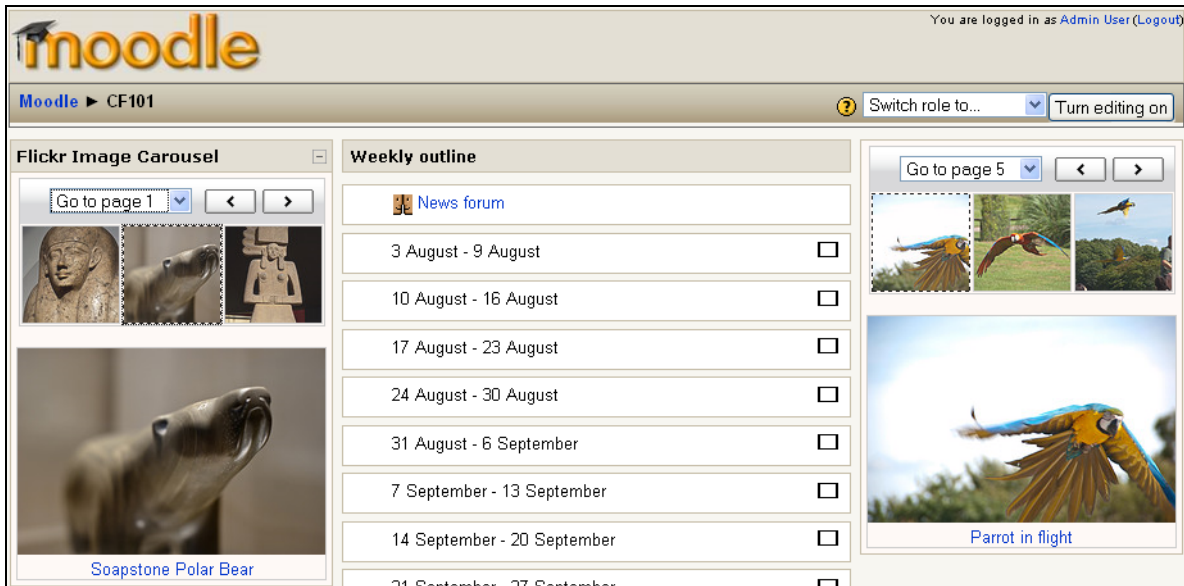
moodle

You are logged in as Admin User (Logout)

Moodle ► CF101

Switch role to... Turn editing on

Flickr Image Carousel

Go to page 1 < >

Soapstone Polar Bear

Weekly outline

News forum

3 August - 9 August

10 August - 16 August

17 August - 23 August

24 August - 30 August

31 August - 6 September

7 September - 13 September

14 September - 20 September

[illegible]

Go to page 5 < >

Parrot in flight